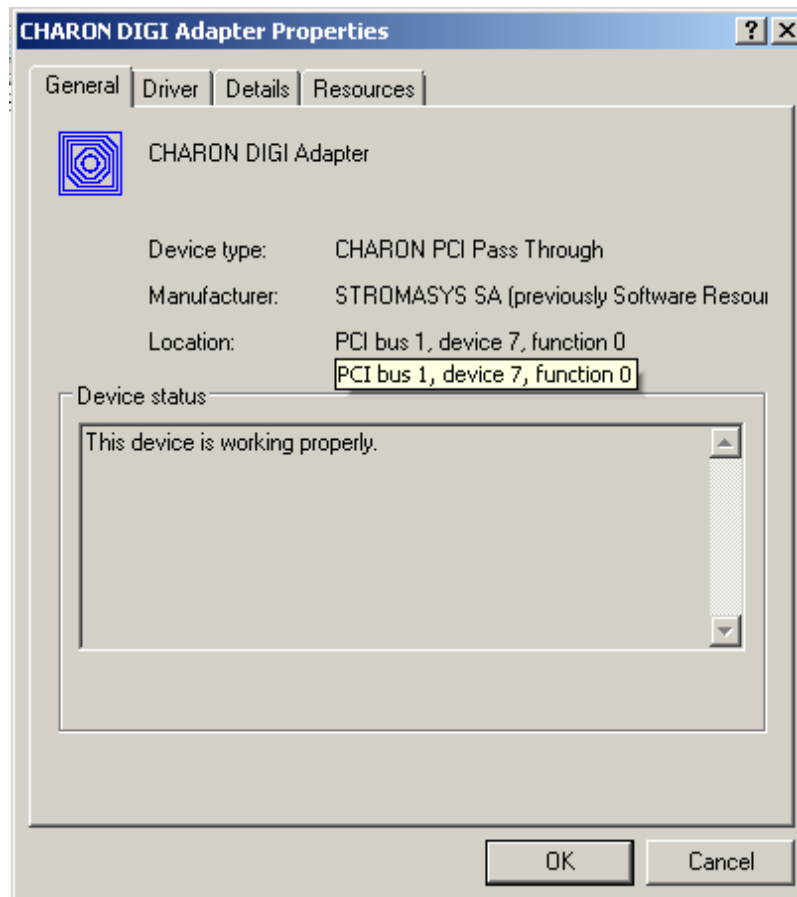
CHARON DIGI Adapter Properties

?

General | Driver | Details | Resources

CHARON DIGI Adapter

Device type: CHARON PCI Pass Through

Manufacturer: STROMASYS SA (previously Software Resou

Location: PCI bus 1, device 7, function 0

PCI bus 1, device 7, function 0

Device status

This device is working properly.

OK

Cancel